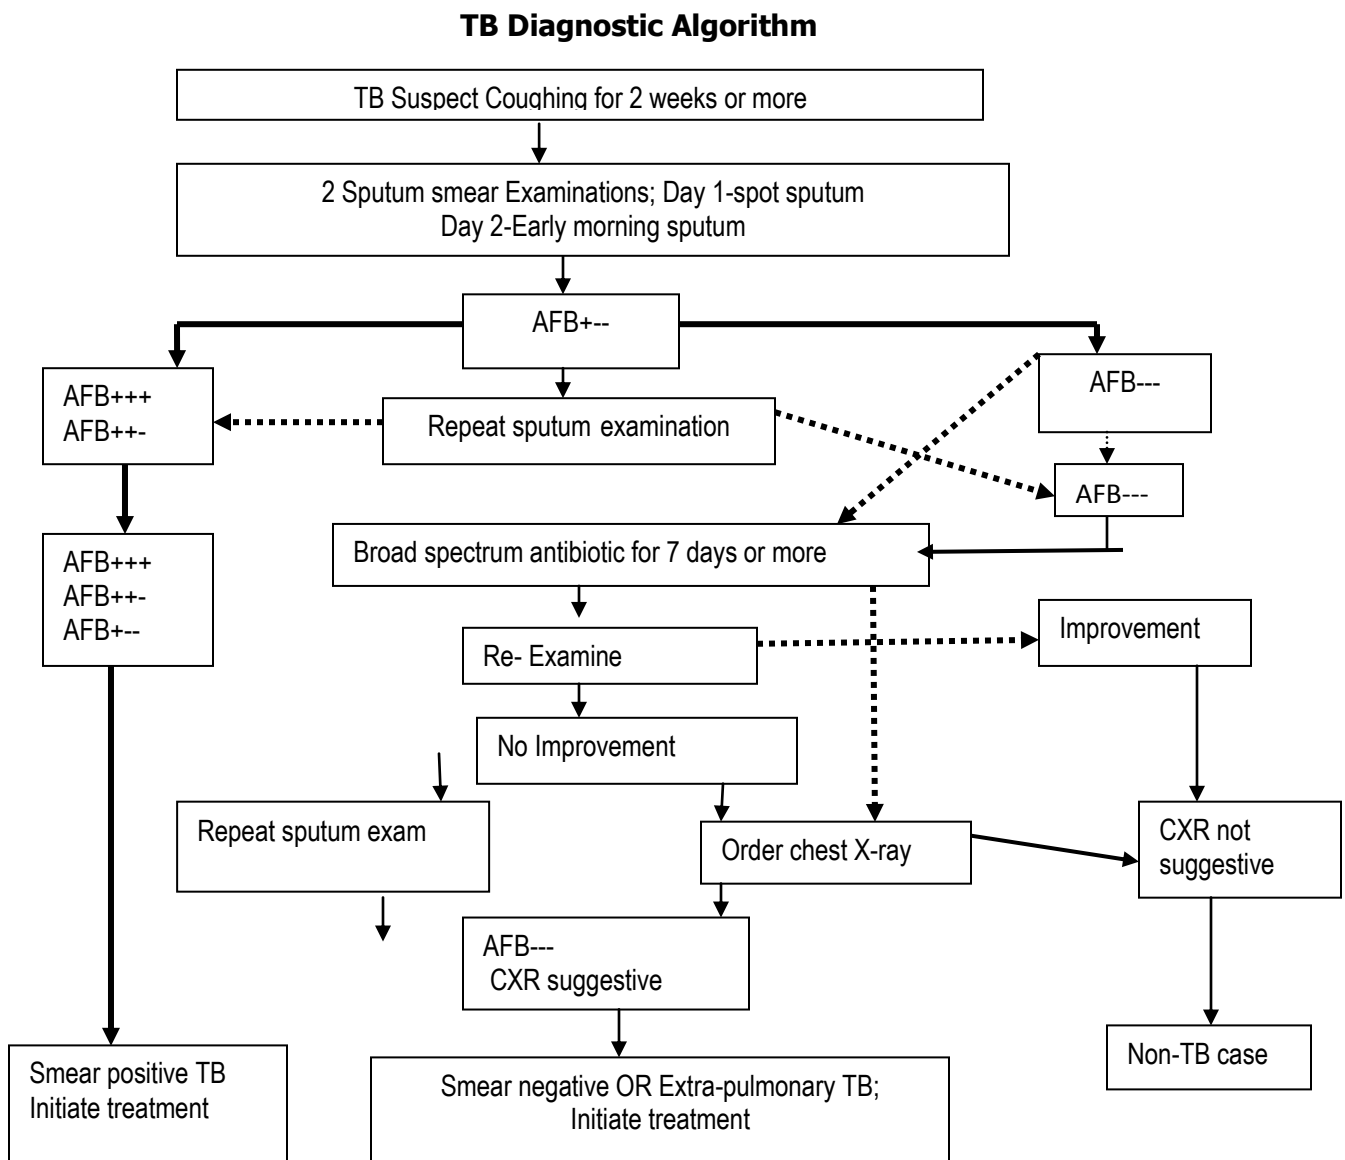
**TB Diagnostic Algorithm**

TB Suspect Coughing for 2 weeks or more

2 Sputum smear Examinations; Day 1-spot sputum
Day 2-Early morning sputum

AFB+--

AFB+++
AFB++-

Repeat sputum examination

AFB---

AFB---

Broad spectrum antibiotic for 7 days or more

AFB+++
AFB++-
AFB+--

Re- Examine

Improvement

No Improvement

Repeat sputum exam

Order chest X-ray

CXR not suggestive

AFB---
CXR suggestive

Non-TB case

Smear positive TB
Initiate treatment

Smear negative OR Extra-pulmonary TB;
Initiate treatment